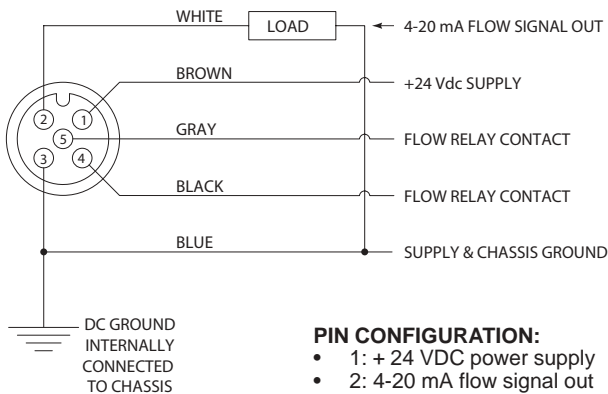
WHITE
LOAD
4-20 mA FLOW SIGNAL OUT
BROWN
+24 Vdc SUPPLY
GRAY
FLOW RELAY CONTACT
BLACK
FLOW RELAY CONTACT
BLUE
SUPPLY & CHASSIS GROUND
2
1
5
3
4
DC GROUND INTERNALLY CONNECTED TO CHASSIS

PIN CONFIGURATION:
• 1: + 24 VDC power supply
• 2: 4-20 mA flow signal out